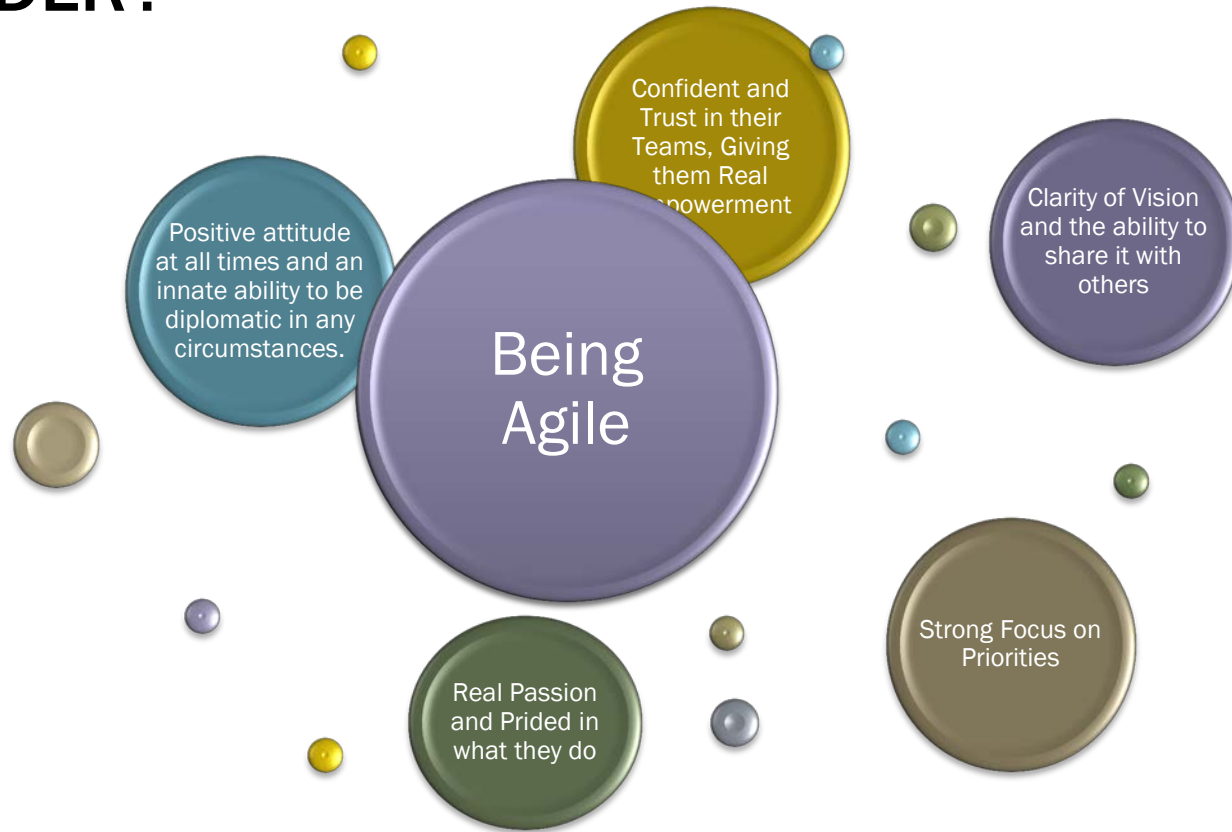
DER?

Confident and Trust in their Teams, Giving them Real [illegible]powerment

Clarity of Vision and the ability to share it with others

Positive attitude at all times and an innate ability to be diplomatic in any circumstances.

Being Agile

Strong Focus on Priorities

Real Passion and Prided in what they do